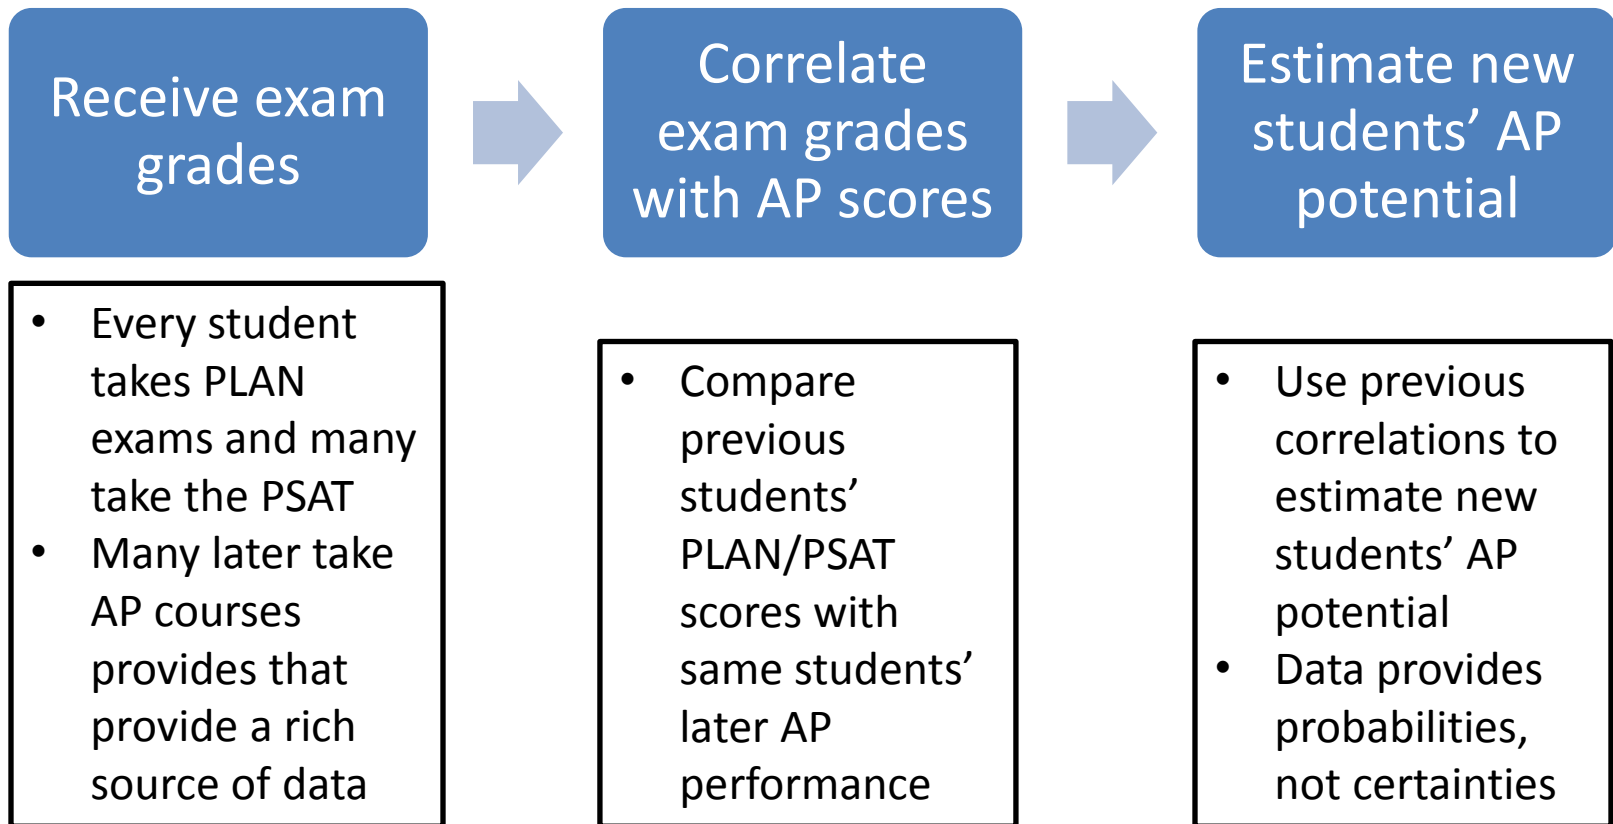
Receive exam grades

Correlate exam grades with AP scores

Estimate new students’ AP potential

- Every student takes PLAN exams and many take the PSAT
- Many later take AP courses provides that provide a rich source of data

- Compare previous students’ PLAN/PSAT scores with same students’ later AP performance

- Use previous correlations to estimate new students’ AP potential
- Data provides probabilities, not certainties